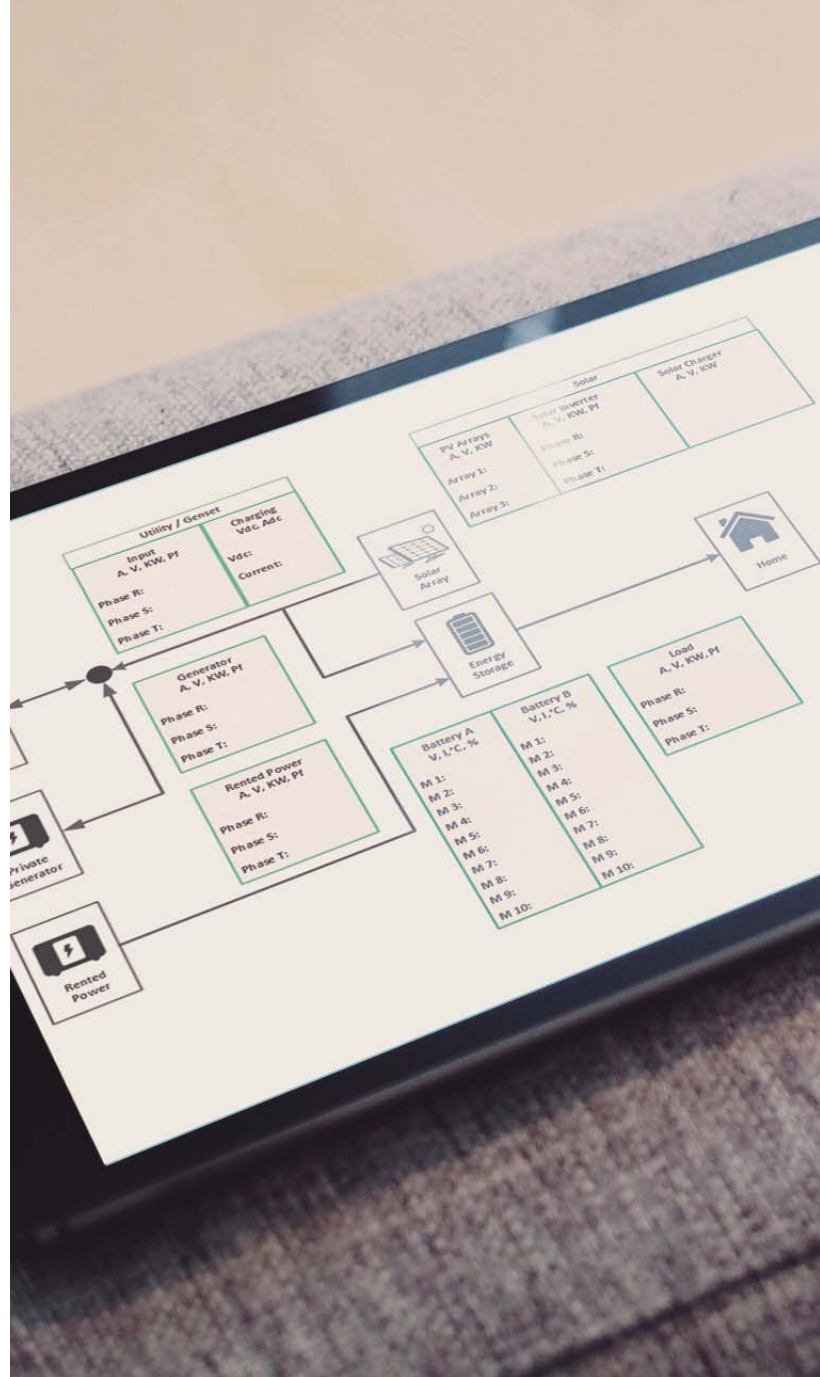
Solar

PV Arrays
A, V, KW

Array 1:
Array 2:
Array 3:

Solar Inverter
A, V, KW, Pf

Phase R:
Phase S:
Phase T:

Solar Charger
A, V, KW

Utility / Genset

Input
A, V, KW, Pf

Phase R:
Phase S:
Phase T:

Charging
Vdc, Adc

Vdc:
Current:

Solar Array

Home

Energy Storage

Generator
A, V, KW, Pf

Phase R:
Phase S:
Phase T:

Rented Power
A, V, KW, Pf

Phase R:
Phase S:
Phase T:

Battery A
V, I,°C, %

M 1:
M 2:
M 3:
M 4:
M 5:
M 6:
M 7:
M 8:
M 9:
M 10:

Battery B
V, I,°C, %

M 1:
M 2:
M 3:
M 4:
M 5:
M 6:
M 7:
M 8:
M 9:
M 10:

Load
A, V, KW, Pf

Phase R:
Phase S:
Phase T:

Private
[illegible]enerator

Rented Power